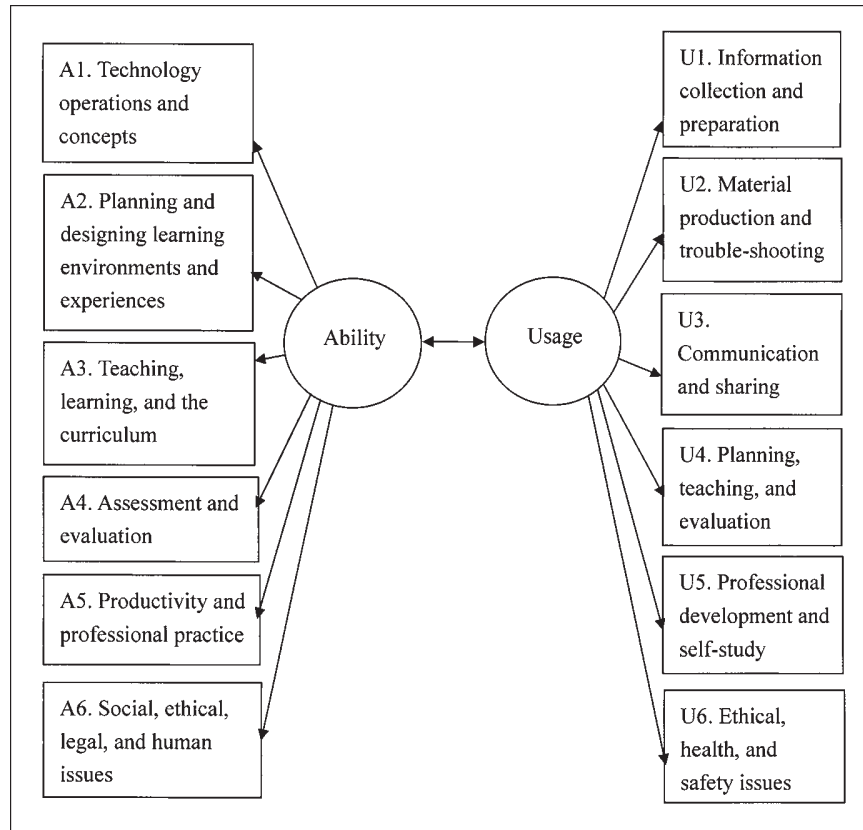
A1. Technology operations and concepts

A2. Planning and designing learning environments and experiences

A3. Teaching, learning, and the curriculum

A4. Assessment and evaluation

A5. Productivity and professional practice

A6. Social, ethical, legal, and human issues

Ability

Usage

U1. Information collection and preparation

U2. Material production and trouble-shooting

U3. Communication and sharing

U4. Planning, teaching, and evaluation

U5. Professional development and self-study

U6. Ethical, health, and safety issues